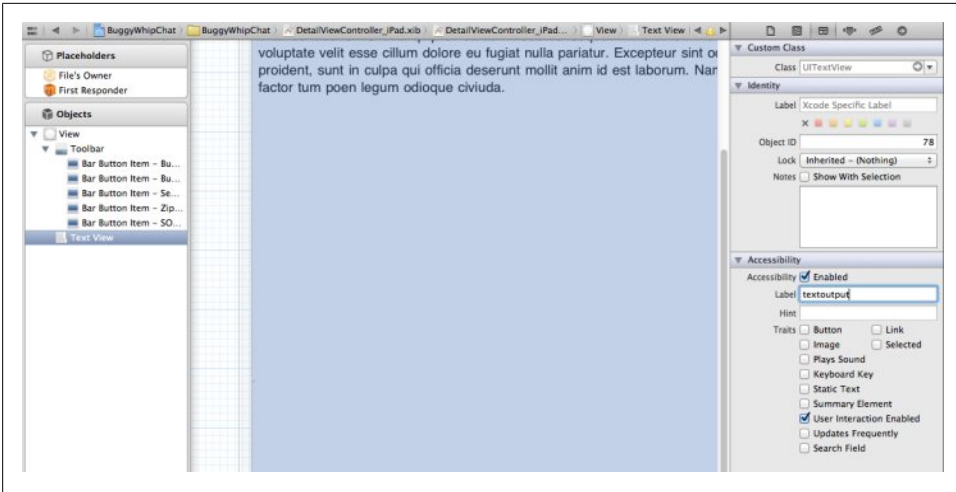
BuggyWhipChat BuggyWhipChat DetailViewController_iPad.xib DetailViewController_iPad... View Text View

Placeholders
File's Owner
First Responder

Objects
View
Toolbar
Bar Button Item - Bu...
Bar Button Item - Bu...
Bar Button Item - Se...
Bar Button Item - Zip...
Bar Button Item - SO...
Text View

voluptate velit esse cillum dolore eu fugiat nulla pariatur. Excepteur sint o proident, sunt in culpa qui officia deserunt mollit anim id est laborum. Nar factor tum poen legum odioque civiuda.

Custom Class
Class UITextView

Identity
Label Xcode Specific Label
Object ID 78
Lock Inherited - (Nothing)
Notes Show With Selection

Accessibility
Accessibility Enabled
Label textoutput
Hint
Traits Button Link
Image Selected
Plays Sound
Keyboard Key
Static Text
Summary Element
User Interaction Enabled
Updates Frequently
Search Field